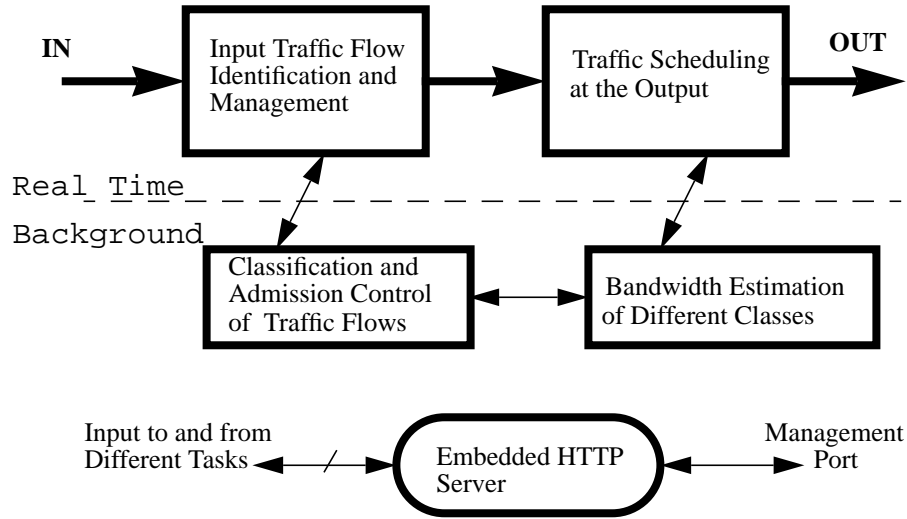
IN

Input Traffic Flow Identification and Management

Traffic Scheduling at the Output

OUT

Real Time

Background

Classification and Admission Control of Traffic Flows

Bandwidth Estimation of Different Classes

Input to and from Different Tasks

Embedded HTTP Server

Management Port